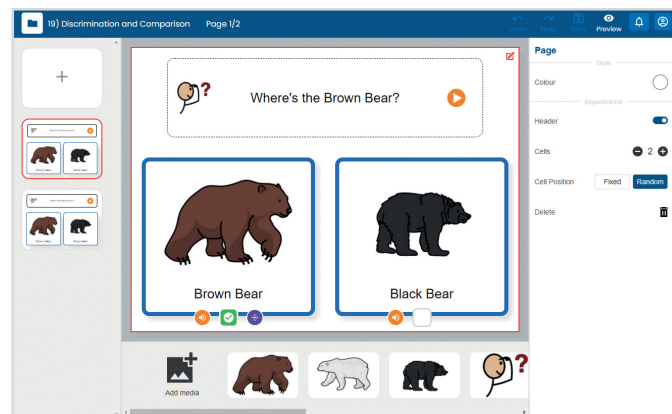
19) Discrimination and Comparison Page 1/2

Undo Redo Save Preview

+

Where's the Brown Bear?

Brown Bear

Black Bear

Add media

Page

Style

Colour

Appearance

Header

Cells 2

Cell Position Fixed Random

Delete